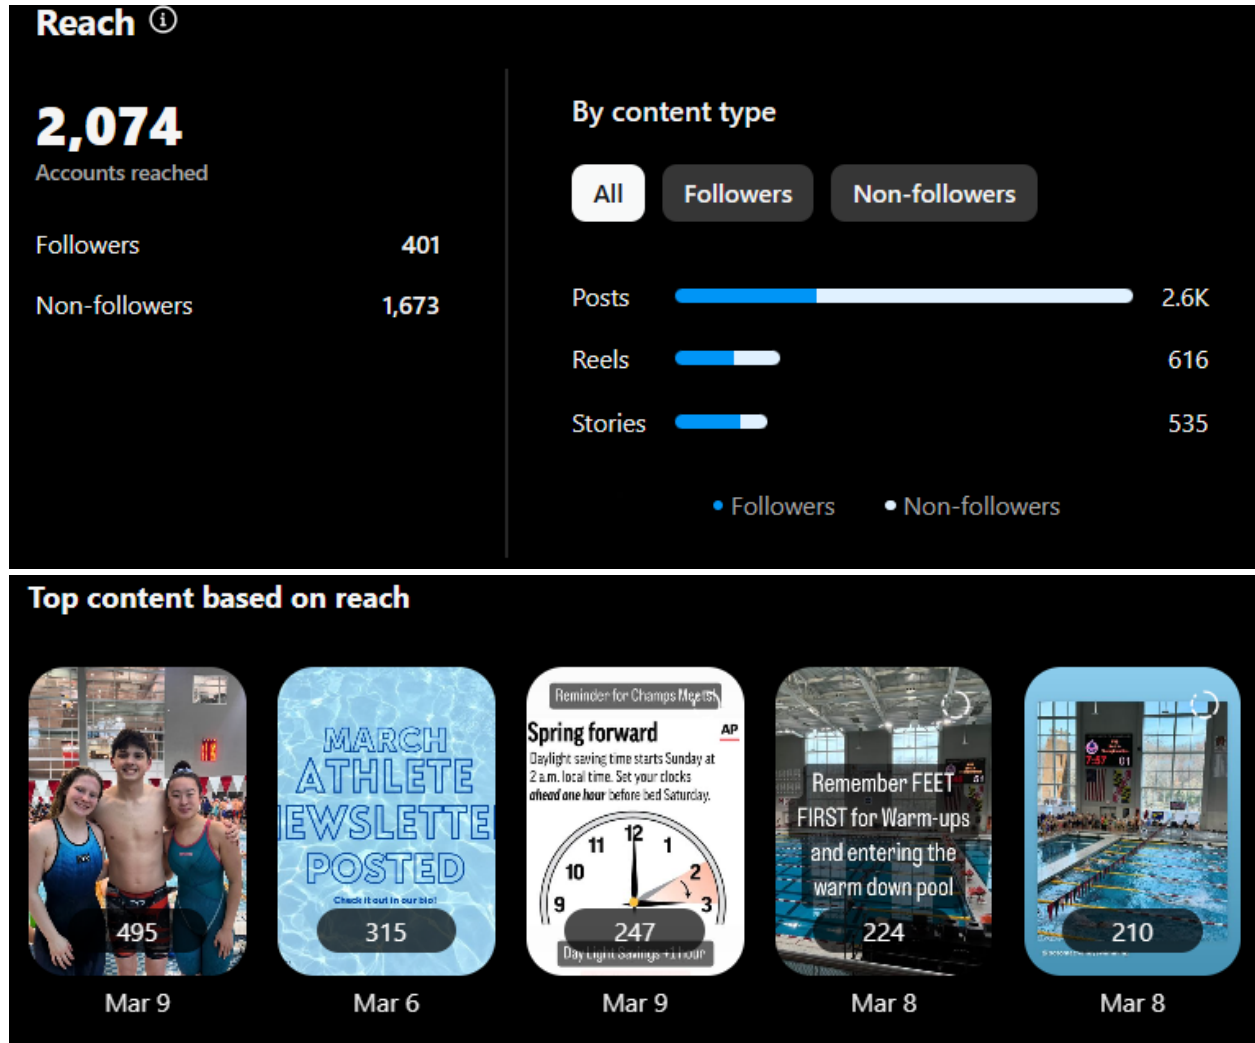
Reach ⓘ

2,074
Accounts reached

Followers 401

Non-followers 1,673

By content type

All Followers Non-followers

Posts 2.6K

Reels 616

Stories 535

• Followers • Non-followers

Top content based on reach

495
Mar 9

MARCH ATHLETE NEWSLETTER POSTED
Check it out in our bio!
315
Mar 6

Reminder for Champs Meets
Spring forward
AP
Daylight saving time starts Sunday at 2 a.m. local time. Set your clocks ahead one hour before bed Saturday.
12 1 2 3 9 10 11
247
Day Light Savings +1 hour
Mar 9

Remember FEET FIRST for Warm-ups and entering the warm down pool
224
Mar 8

210
Mar 8